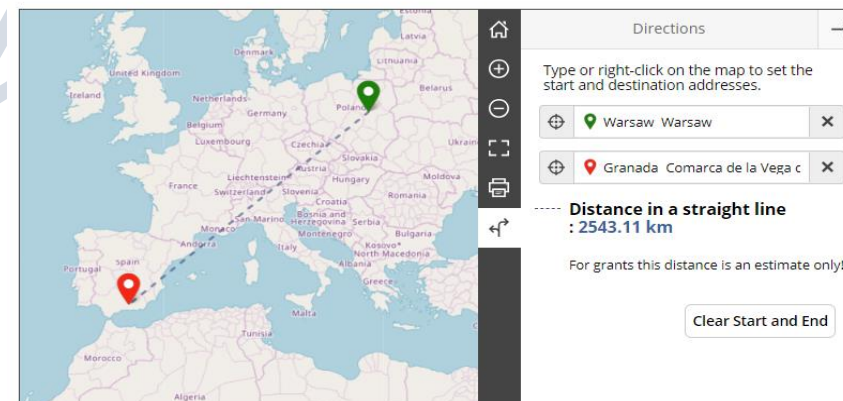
Estonia
Latvia
Denmark
Lithuania
United Kingdom
Ireland
Belarus
Netherlands
Poland
Belgium
Germany
Luxembourg
Czechia
Ukraine
Slovakia
Liechtenstein
Austria
Moldova
France
Switzerland
Slovenia
Hungary
Romania
Croatia
San Marino
Bosnia and Herzegovina
Serbia
Monaco
Montenegro
Bulgaria
Andorra
Italy
Kosovo
North Macedonia
Albania
Portugal
Spain
Greece
Malta
Tunisia
Morocco
Algeria

Directions

Type or right-click on the map to set the start and destination addresses.

Warsaw Warsaw

Granada Comarca de la Vega c

Distance in a straight line : 2543.11 km

For grants this distance is an estimate only!

Clear Start and End